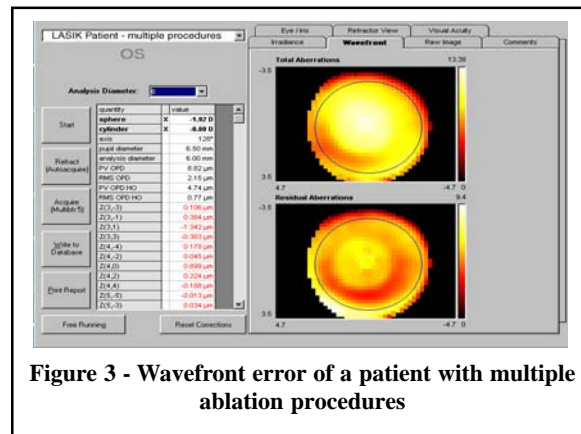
LASIK Patient - multiple procedures

OS

Analysis Diameter: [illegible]

Start

Refract (Autoacquire)

Acquire (Multiple 5)

Write to Database

Print Report

| quantity | | value |
|---|---|---|
| sphere | X | -1.92 D |
| cylinder | X | -0.80 D |
| axis | | 128° |
| pupil diameter | | 6.50 mm |
| analysis diameter | | 6.00 mm |
| PV OPD | | 8.82 µm |
| RMS OPD | | 2.15 µm |
| PV OPD HO | | 4.74 µm |
| RMS OPD HO | | 0.77 µm |
| Z(3,-3) | | 0.138 µm |
| Z(3,-1) | | 0.384 µm |
| Z(3,1) | | -1.342 µm |
| Z(3,3) | | 0.303 µm |
| Z(4,-4) | | 0.178 µm |
| Z(4,-2) | | 0.045 µm |
| Z(4,0) | | 0.699 µm |
| Z(4,2) | | 0.224 µm |
| Z(4,4) | | -0.158 µm |
| Z(5,-5) | | -0.013 µm |
| Z(5,-3) | | 0.034 µm |

Free Running

Reset Corrections

Eye / Iris | Retractor View | Visual Acuity
Irradiance | Wavefront | Raw Image | Comments

Total Aberrations

13.38

-3.5

3.5

4.7

-4.7 0

Residual Aberrations

9.4

-3.5

3.5

4.7

-4.7 0

Figure 3 - Wavefront error of a patient with multiple ablation procedures